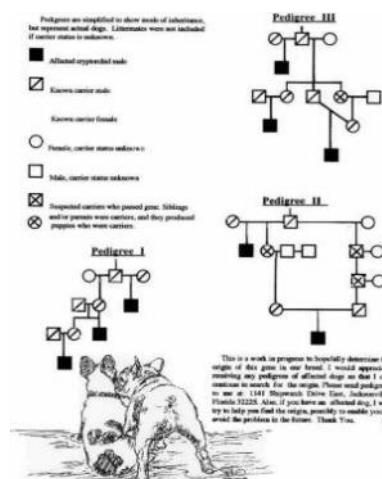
Pedigrees are simplified to show mode of inheritance, but represent actual dogs. Littermates were not included if carrier status is unknown.

Affected cryptorchid male

Known carrier male

Known carrier female

Female, carrier status unknown

Male, carrier status unknown

Suspected carriers who passed gene. Siblings and/or parents were carriers, and they produced puppies who were carriers.

Pedigree III

Pedigree II

Pedigree I

This is a work in progress to hopefully determine the origin of this gene in our breed. I would apprecia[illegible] receiving any pedigrees of affected dogs so that I c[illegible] continue to search for the origin. Please send pedigre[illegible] to me at: 1141 Shipwatch Drive East, Jacksonvil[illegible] Florida 32225. Also, if you have an affected dog, I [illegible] try to help you find the origin, possibly to enable you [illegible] avoid the problem in the future. Thank You.